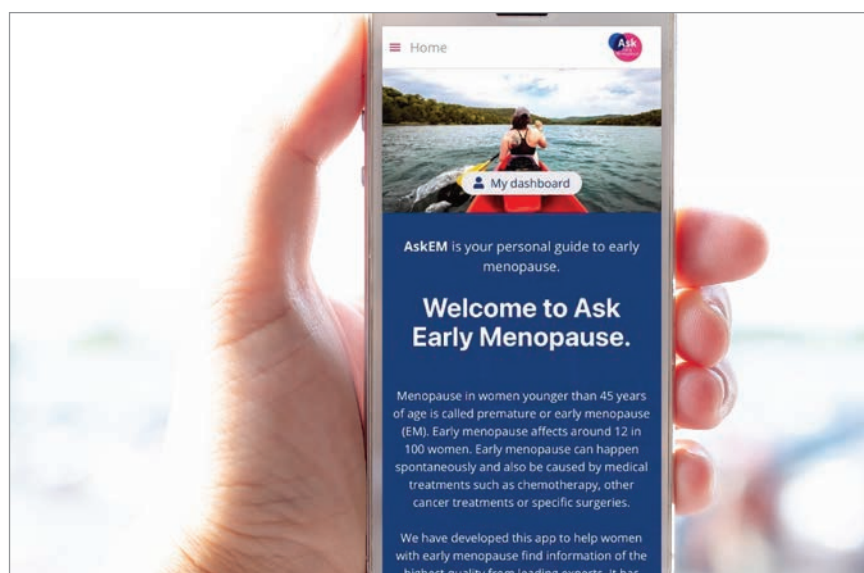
Home

Ask

My dashboard

AskEM is your personal guide to early menopause.

Welcome to Ask Early Menopause.

Menopause in women younger than 45 years of age is called premature or early menopause (EM). Early menopause affects around 12 in 100 women. Early menopause can happen spontaneously and also be caused by medical treatments such as chemotherapy, other cancer treatments or specific surgeries.

We have developed this app to help women with early menopause find information of the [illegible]